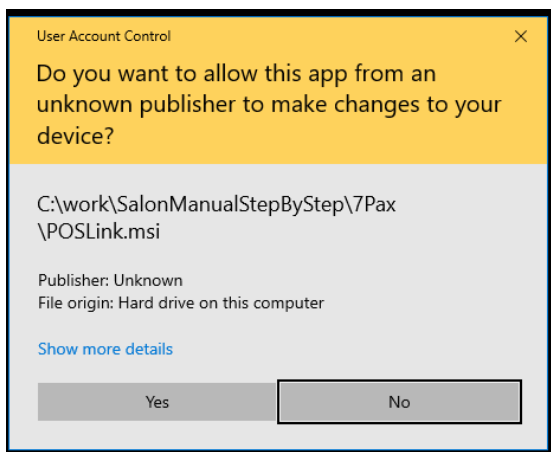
User Account Control

×

Do you want to allow this app from an unknown publisher to make changes to your device?

C:\work\SalonManualStepByStep\7Pax\POSLink.msi

Publisher: Unknown
File origin: Hard drive on this computer

Show more details

Yes

No